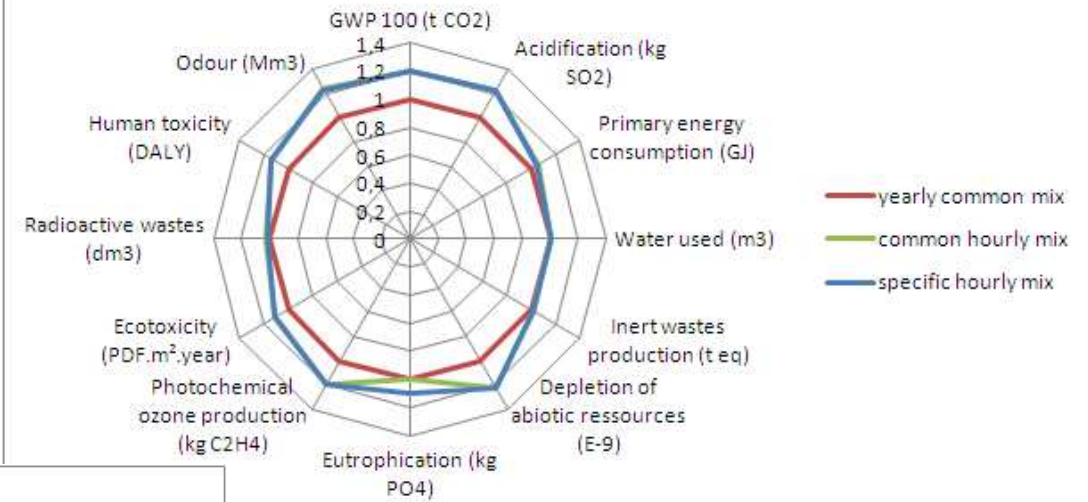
GWP 100 (t CO2)
1,4
1,2
1
0,8
0,6
0,4
0,2
0
Acidification (kg SO2)
Primary energy consumption (GJ)
Water used (m3)
Inert wastes production (t eq)
Depletion of abiotic ressources (E-9)
Eutrophication (kg PO4)
Photochemical ozone production (kg C2H4)
Ecotoxicity (PDF.m².year)
Radioactive wastes (dm3)
Human toxicity (DALY)
Odour (Mm3)

yearly common mix
common hourly mix
specific hourly mix